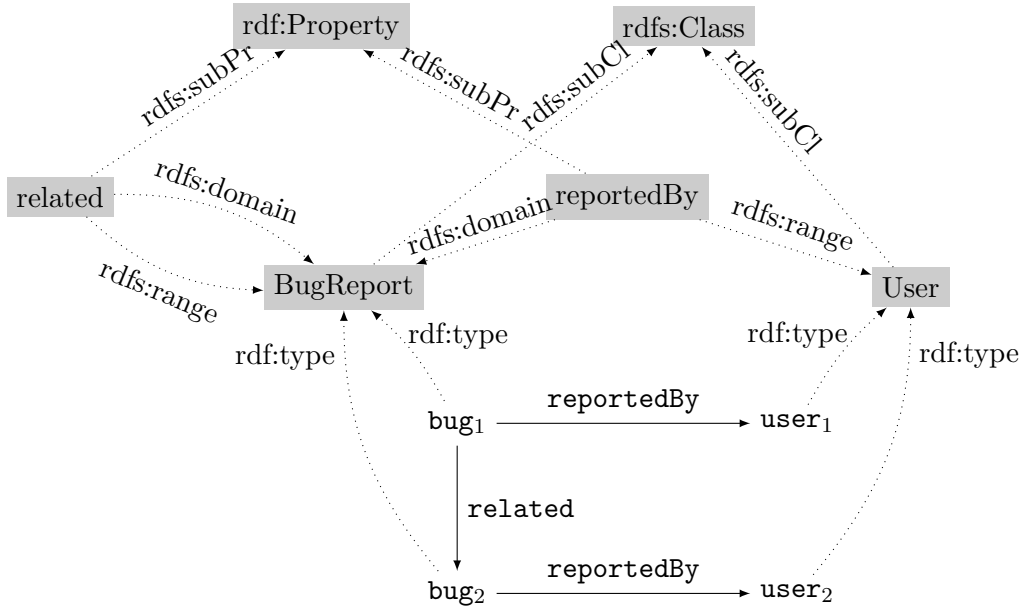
rdf:Property
rdfs:Class
rdfs:subPr
rdfs:subPr
rdfs:subCl
rdfs:subCl
related
rdfs:domain
reportedBy
rdfs:domain
rdfs:range
rdfs:range
BugReport
User
rdf:type
rdf:type
rdf:type
rdf:type
$\texttt{bug}_1$
reportedBy
$\texttt{user}_1$
related
$\texttt{bug}_2$
reportedBy
$\texttt{user}_2$